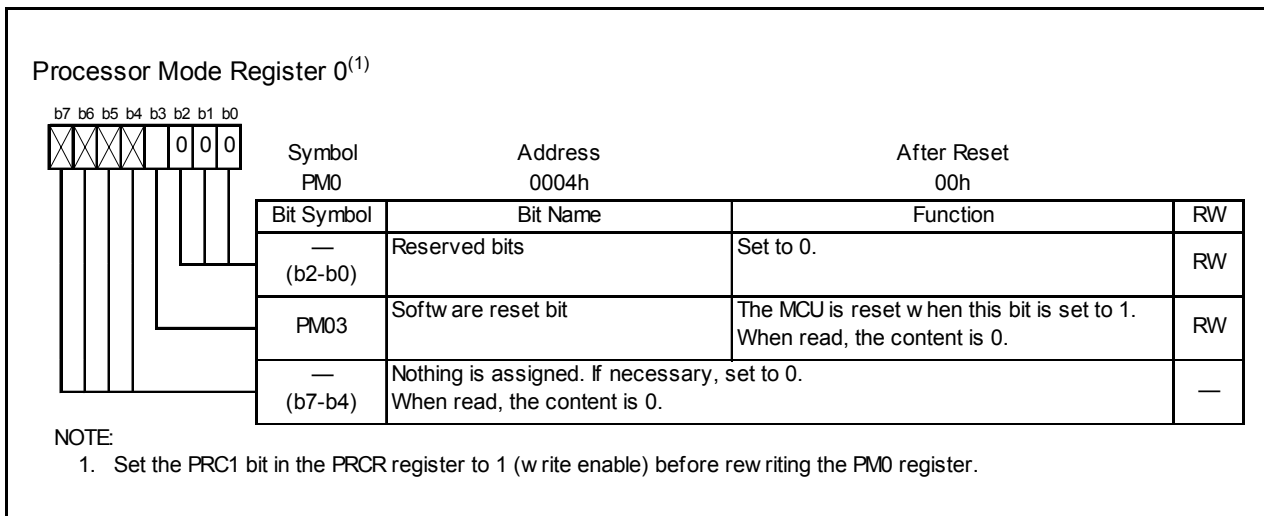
Processor Mode Register $0^{(1)}$

b7 b6 b5 b4 b3 b2 b1 b0

0 0 0

| Symbol | Address | After Reset |
|---|---|---|
| PM0 | 0004h | 00h |

| Bit Symbol | Bit Name | Function | RW |
|---|---|---|---|
| — (b2-b0) | Reserved bits | Set to 0. | RW |
| PM03 | Softw are reset bit | The MCU is reset w hen this bit is set to 1. When read, the content is 0. | RW |
| — (b7-b4) | Nothing is assigned. If necessary, set to 0. When read, the content is 0. | | — |

NOTE:
1. Set the PRC1 bit in the PRCR register to 1 (w rite enable) before rew riting the PM0 register.